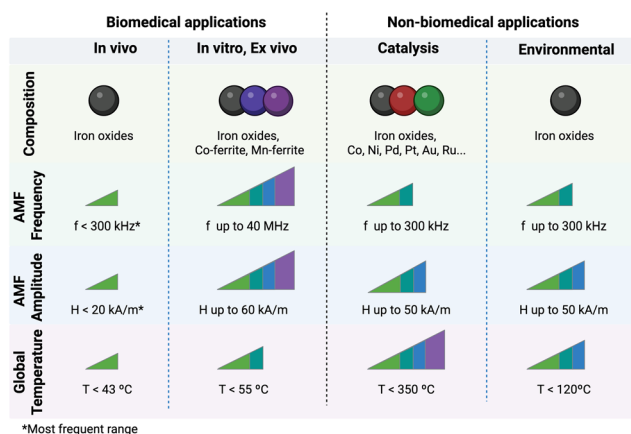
| | Biomedical applications: In vivo | Biomedical applications: In vitro, Ex vivo | Non-biomedical applications: Catalysis | Non-biomedical applications: Environmental |
|---|---|---|---|---|
| Composition | Iron oxides | Iron oxides, Co-ferrite, Mn-ferrite | Iron oxides, Co, Ni, Pd, Pt, Au, Ru... | Iron oxides |
| AMF Frequency | f < 300 kHz* | f up to 40 MHz | f up to 300 kHz | f up to 300 kHz |
| AMF Amplitude | H < 20 kA/m* | H up to 60 kA/m | H up to 50 kA/m | H up to 50 kA/m |
| Global Temperature | T < 43 °C | T < 55 ºC | T < 350 ºC | T < 120ºC |

*Most frequent range